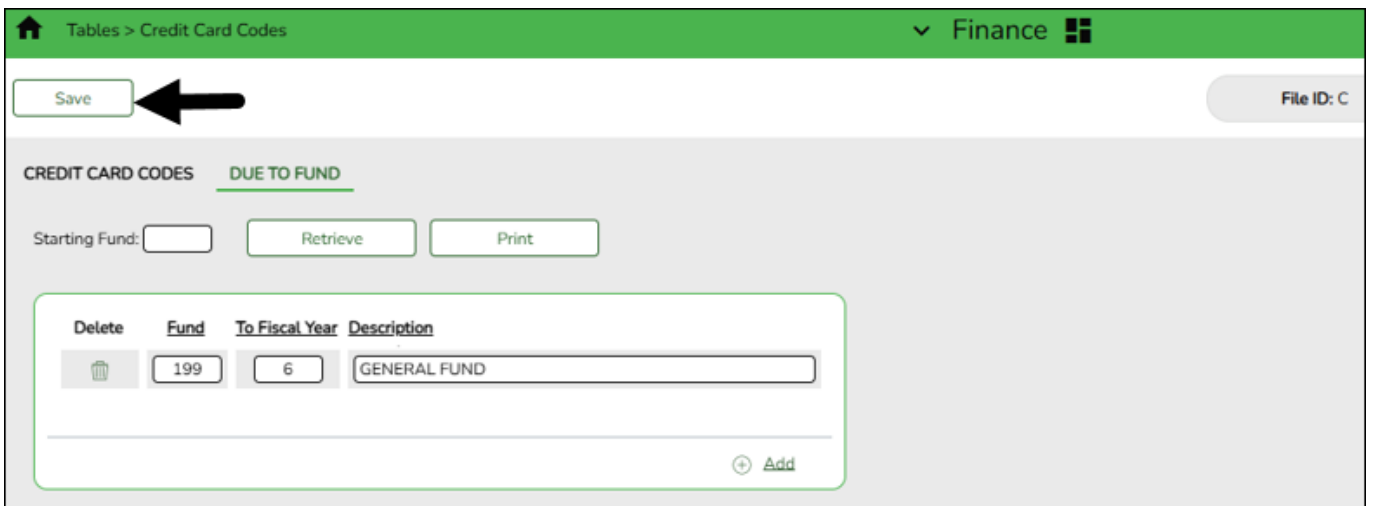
Tables > Credit Card Codes

Finance

Save

File ID: C

CREDIT CARD CODES DUE TO FUND

Starting Fund:

Retrieve

Print

| Delete | Fund | To Fiscal Year | Description |
|---|---|---|---|
| | 199 | 6 | GENERAL FUND |

Add